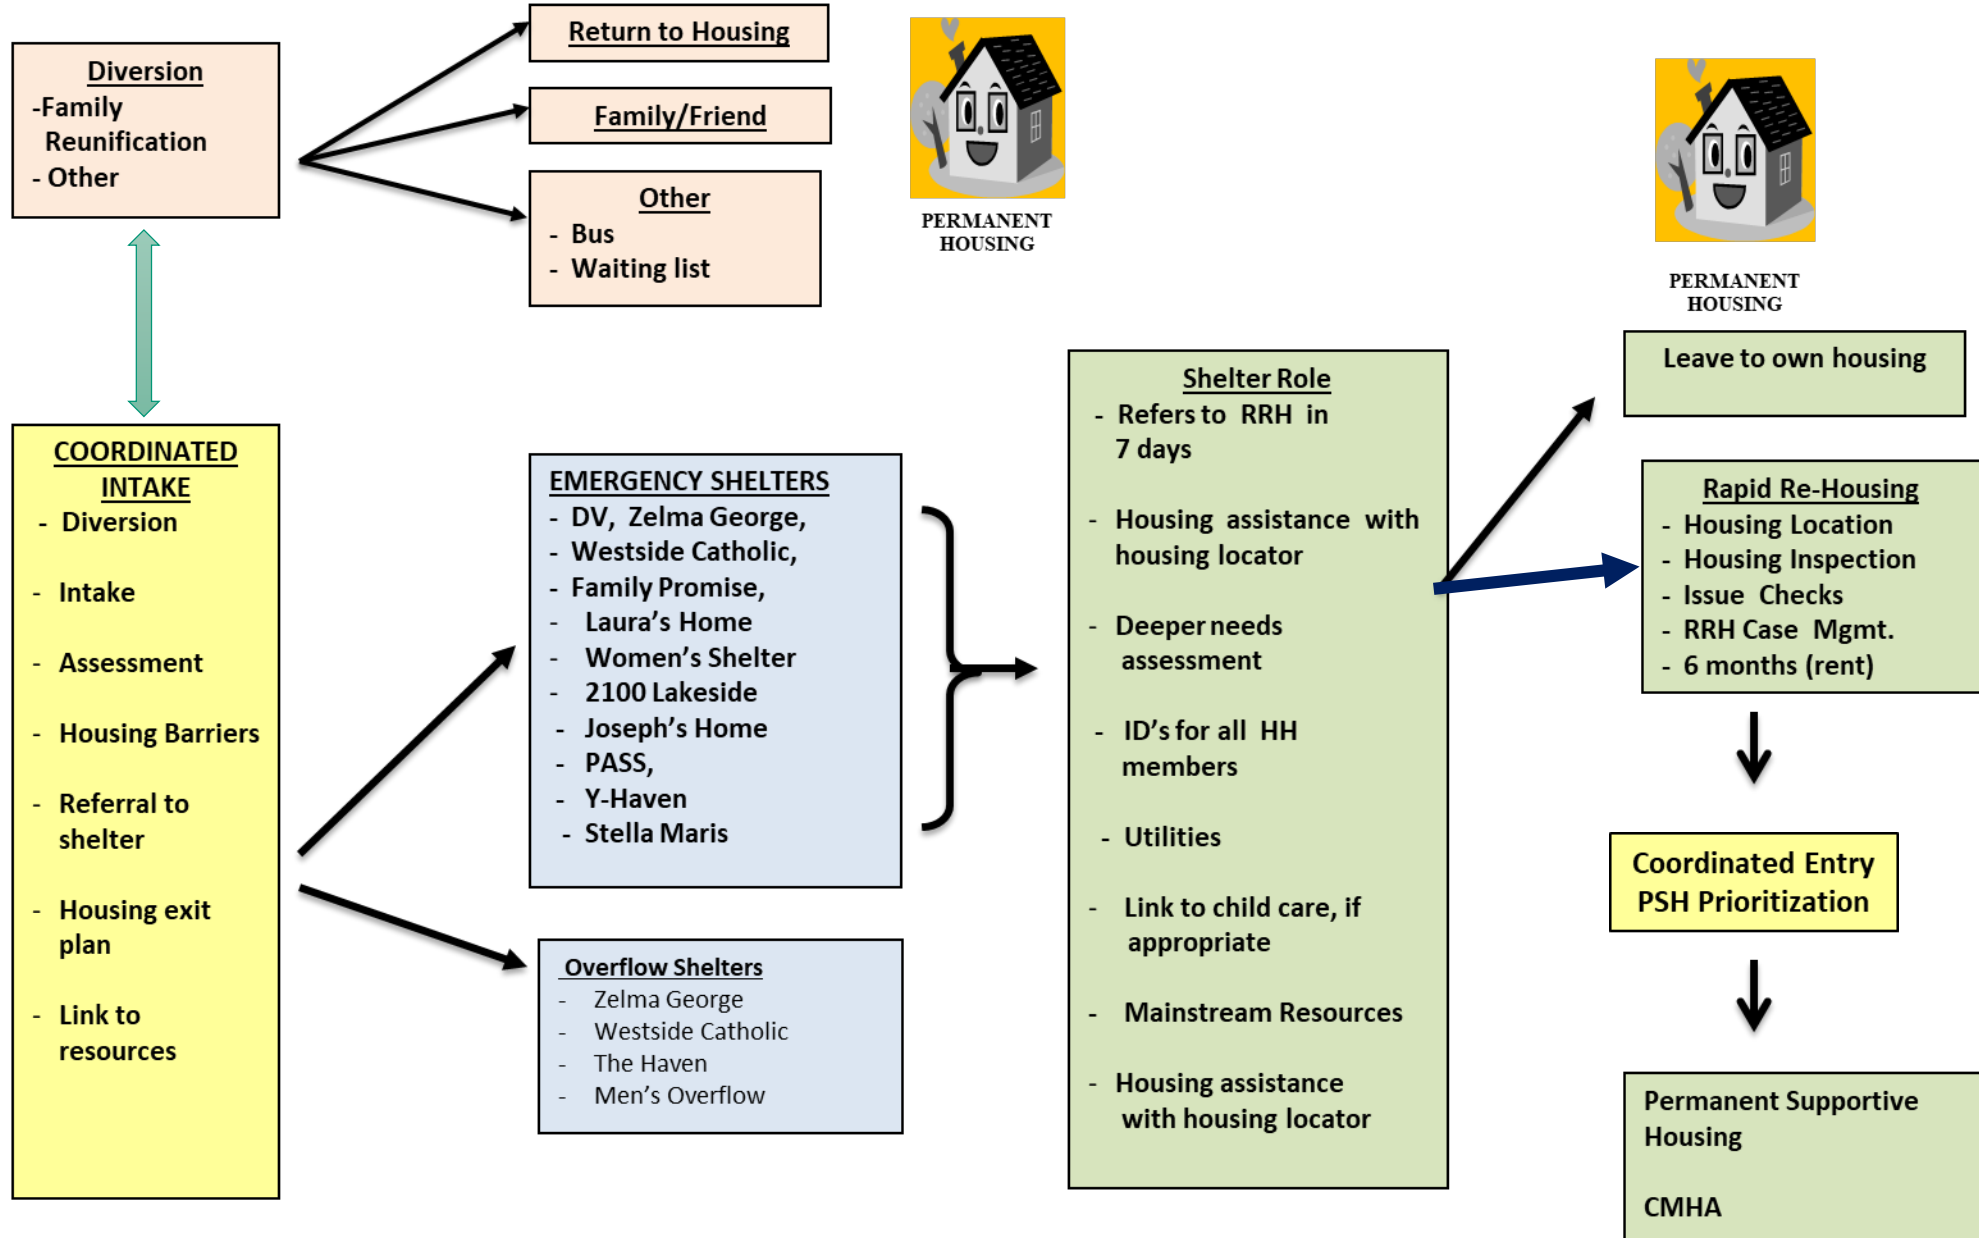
Diversion
-Family Reunification
- Other

Return to Housing

Family/Friend

Other
- Bus
- Waiting list

PERMANENT HOUSING

PERMANENT HOUSING

COORDINATED INTAKE
- Diversion
- Intake
- Assessment
- Housing Barriers
- Referral to shelter
- Housing exit plan
- Link to resources

EMERGENCY SHELTERS
- DV, Zelma George,
- Westside Catholic,
- Family Promise,
- Laura's Home
- Women's Shelter
- 2100 Lakeside
- Joseph's Home
- PASS,
- Y-Haven
- Stella Maris

Overflow Shelters
- Zelma George
- Westside Catholic
- The Haven
- Men's Overflow

Shelter Role
- Refers to RRH in 7 days
- Housing assistance with housing locator
- Deeper needs assessment
- ID's for all HH members
- Utilities
- Link to child care, if appropriate
- Mainstream Resources
- Housing assistance with housing locator

Leave to own housing

Rapid Re-Housing
- Housing Location
- Housing Inspection
- Issue Checks
- RRH Case Mgmt.
- 6 months (rent)

Coordinated Entry PSH Prioritization

Permanent Supportive Housing

CMHA